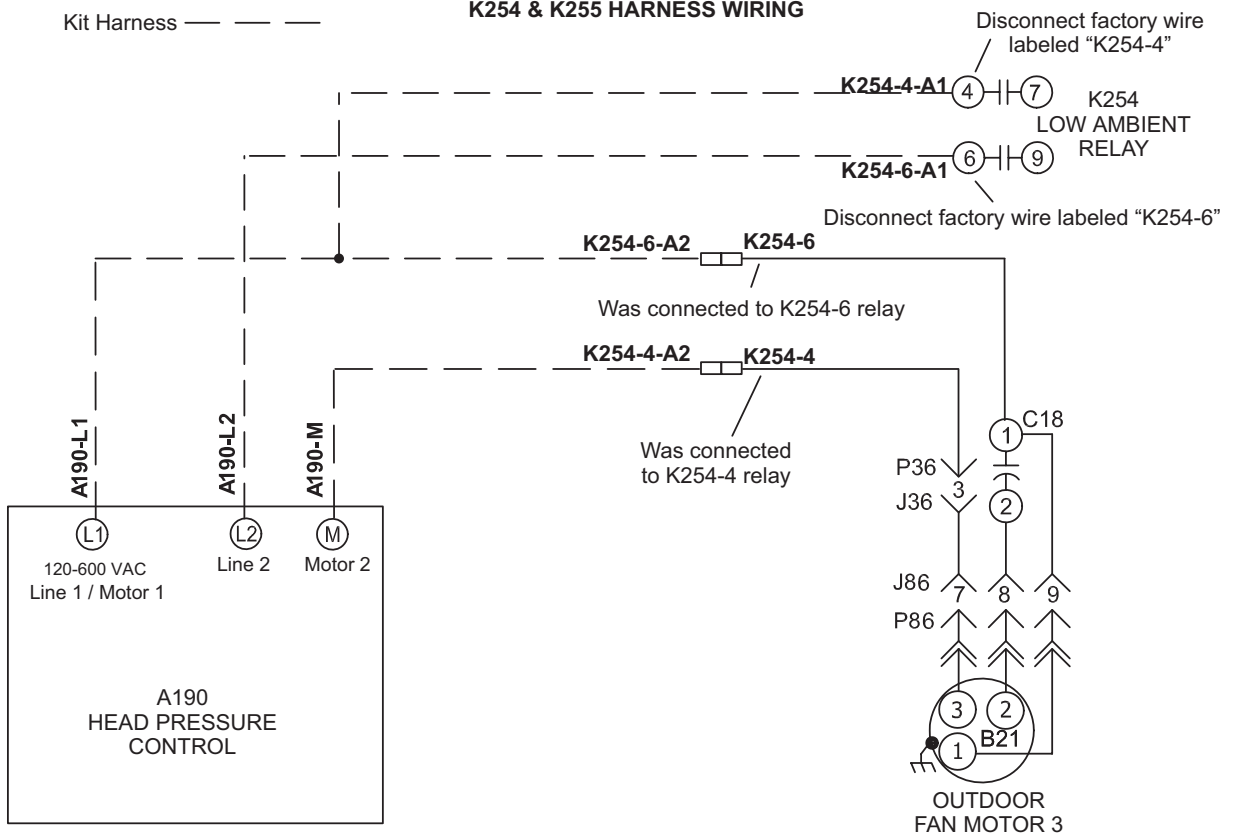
Kit Harness

K254 & K255 HARNESS WIRING

Disconnect factory wire labeled “K254-4”

K254-4-A1
4
7
K254
LOW AMBIENT
RELAY
6
9
K254-6-A1

Disconnect factory wire labeled “K254-6”

K254-6-A2
K254-6
Was connected to K254-6 relay

K254-4-A2
K254-4
Was connected to K254-4 relay

A190-L1
A190-L2
A190-M

1
C18
P36
3
J36
2

L1
L2
M
120-600 VAC
Line 1 / Motor 1
Line 2
Motor 2

J86
7
8
9
P86

A190
HEAD PRESSURE
CONTROL

3
2
B21
1

OUTDOOR
FAN MOTOR 3